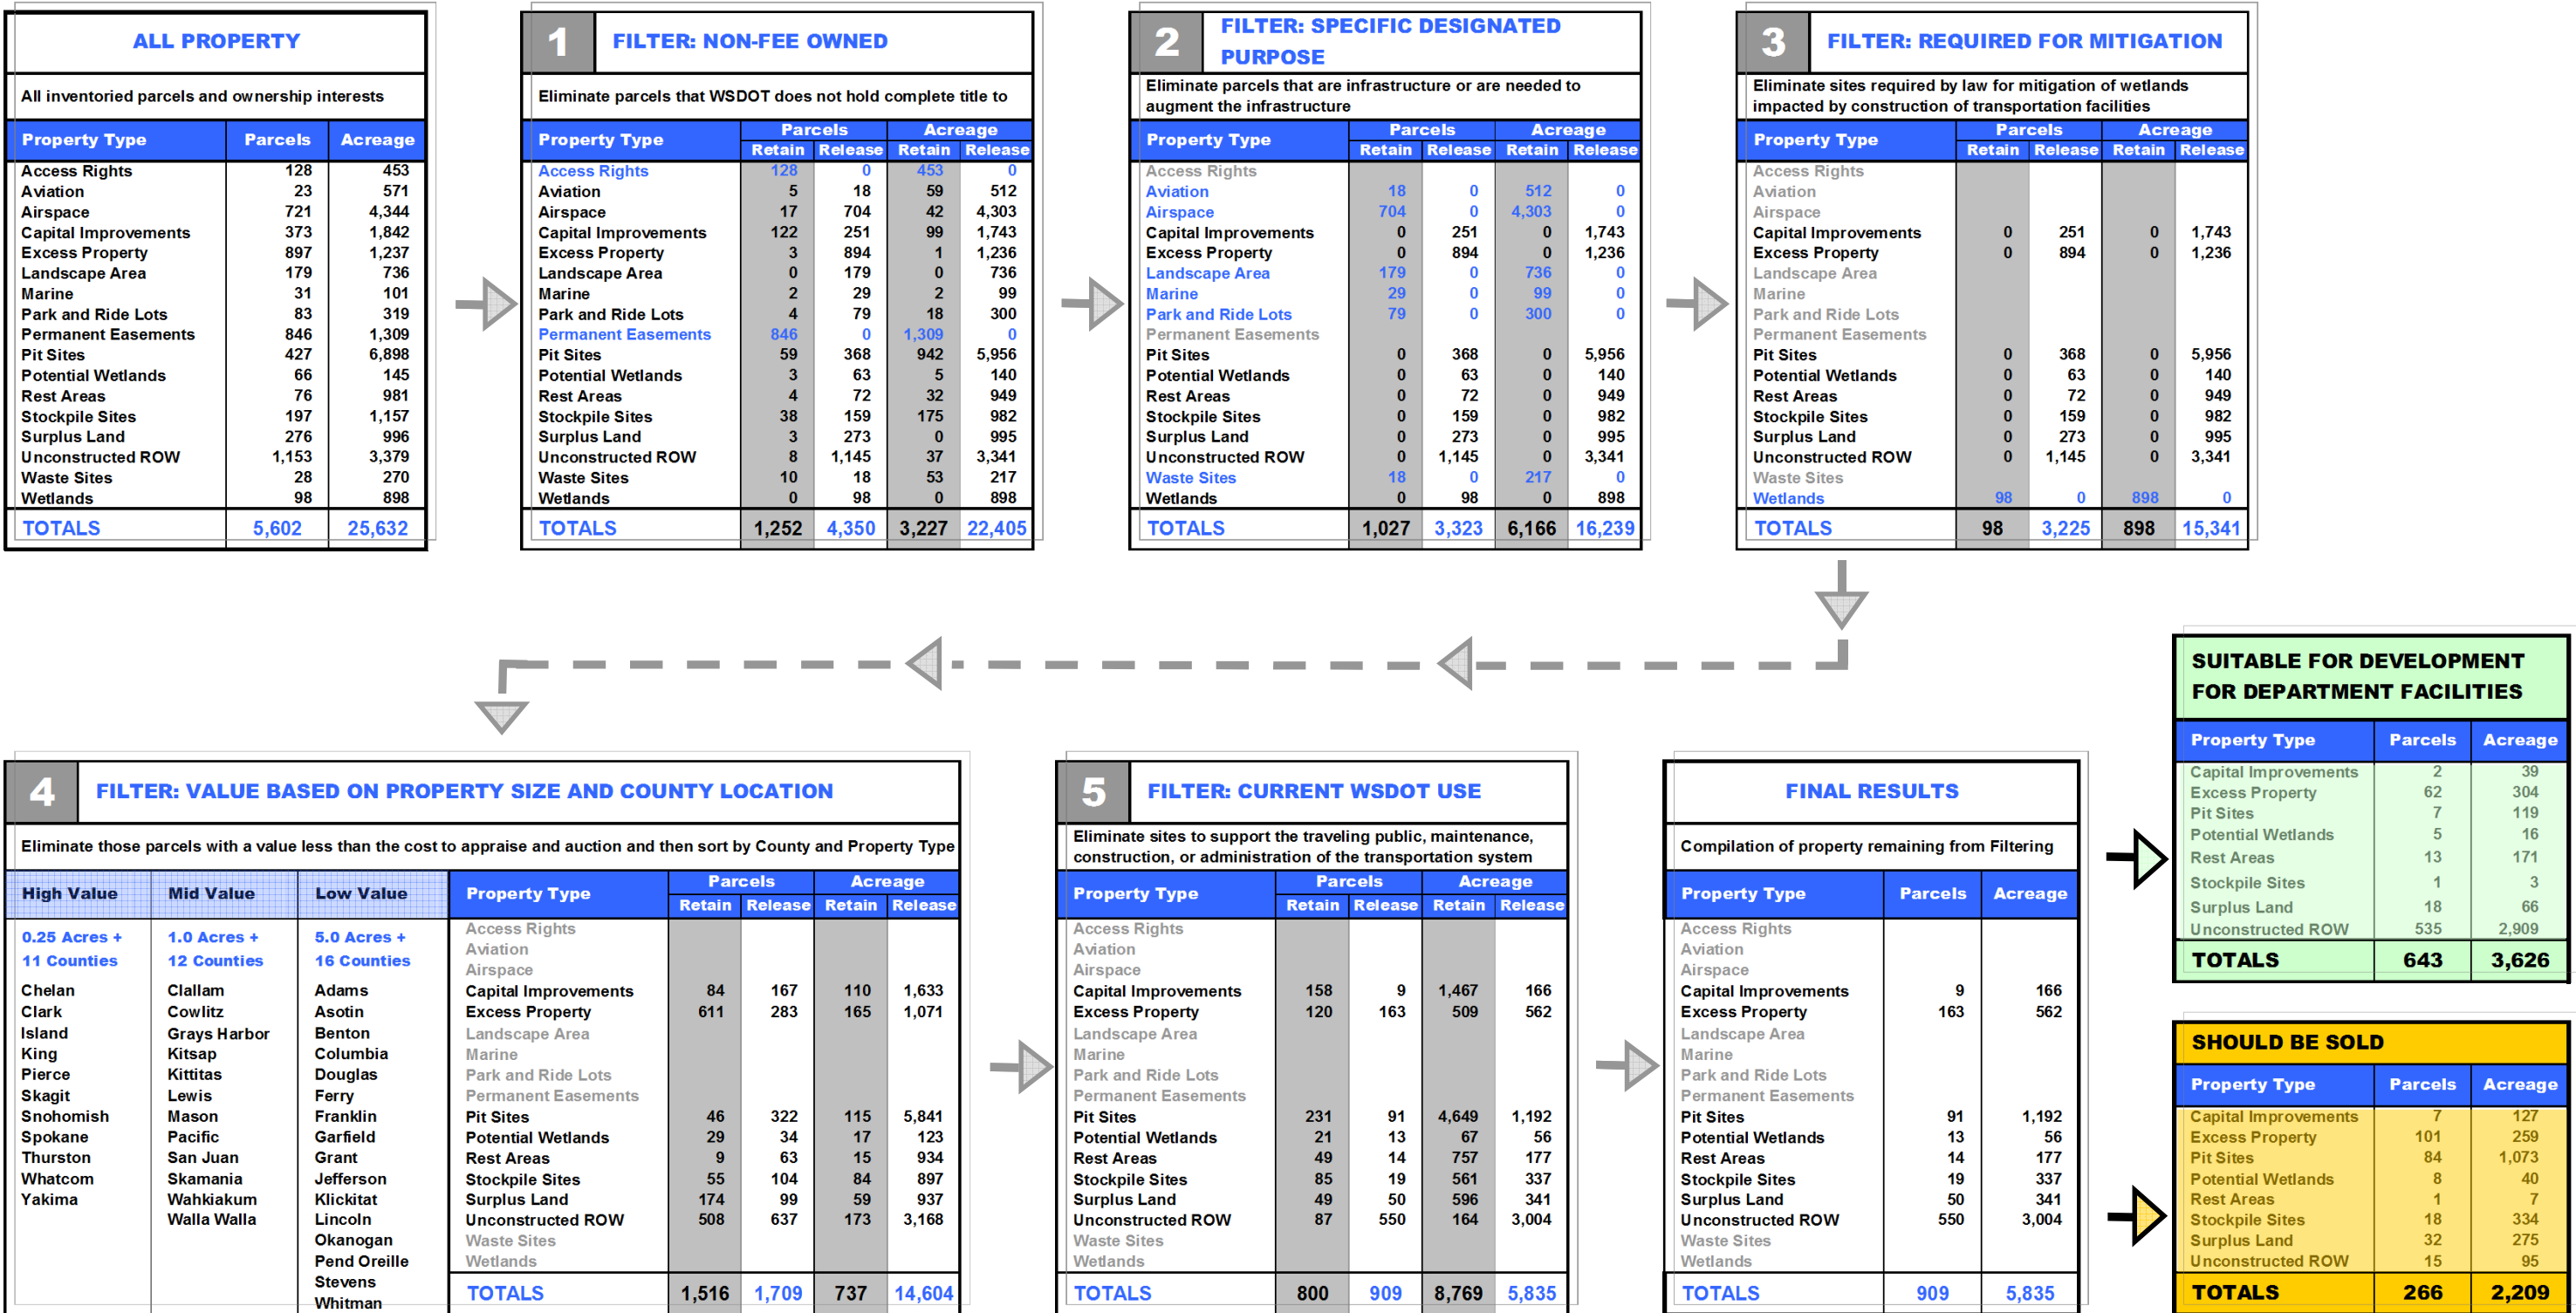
ALL PROPERTY

All inventoried parcels and ownership interests

| Property Type | Parcels | Acreage |
|---|---|---|
| Access Rights | 128 | 453 |
| Aviation | 23 | 571 |
| Airspace | 721 | 4,344 |
| Capital Improvements | 373 | 1,842 |
| Excess Property | 897 | 1,237 |
| Landscape Area | 179 | 736 |
| Marine | 31 | 101 |
| Park and Ride Lots | 83 | 319 |
| Permanent Easements | 846 | 1,309 |
| Pit Sites | 427 | 6,898 |
| Potential Wetlands | 66 | 145 |
| Rest Areas | 76 | 981 |
| Stockpile Sites | 197 | 1,157 |
| Surplus Land | 276 | 996 |
| Unconstructed ROW | 1,153 | 3,379 |
| Waste Sites | 28 | 270 |
| Wetlands | 98 | 898 |
| TOTALS | 5,602 | 25,632 |

1 FILTER: NON-FEE OWNED

Eliminate parcels that WSDOT does not hold complete title to

| Property Type | Parcels Retain | Parcels Release | Acreage Retain | Acreage Release |
|---|---|---|---|---|
| Access Rights | 128 | 0 | 453 | 0 |
| Aviation | 5 | 18 | 59 | 512 |
| Airspace | 17 | 704 | 42 | 4,303 |
| Capital Improvements | 122 | 251 | 99 | 1,743 |
| Excess Property | 3 | 894 | 1 | 1,236 |
| Landscape Area | 0 | 179 | 0 | 736 |
| Marine | 2 | 29 | 2 | 99 |
| Park and Ride Lots | 4 | 79 | 18 | 300 |
| Permanent Easements | 846 | 0 | 1,309 | 0 |
| Pit Sites | 59 | 368 | 942 | 5,956 |
| Potential Wetlands | 3 | 63 | 5 | 140 |
| Rest Areas | 4 | 72 | 32 | 949 |
| Stockpile Sites | 38 | 159 | 175 | 982 |
| Surplus Land | 3 | 273 | 0 | 995 |
| Unconstructed ROW | 8 | 1,145 | 37 | 3,341 |
| Waste Sites | 10 | 18 | 53 | 217 |
| Wetlands | 0 | 98 | 0 | 898 |
| TOTALS | 1,252 | 4,350 | 3,227 | 22,405 |

2 FILTER: SPECIFIC DESIGNATED PURPOSE

Eliminate parcels that are infrastructure or are needed to augment the infrastructure

| Property Type | Parcels Retain | Parcels Release | Acreage Retain | Acreage Release |
|---|---|---|---|---|
| Access Rights | | | | |
| Aviation | 18 | 0 | 512 | 0 |
| Airspace | 704 | 0 | 4,303 | 0 |
| Capital Improvements | 0 | 251 | 0 | 1,743 |
| Excess Property | 0 | 894 | 0 | 1,236 |
| Landscape Area | 179 | 0 | 736 | 0 |
| Marine | 29 | 0 | 99 | 0 |
| Park and Ride Lots | 79 | 0 | 300 | 0 |
| Permanent Easements | | | | |
| Pit Sites | 0 | 368 | 0 | 5,956 |
| Potential Wetlands | 0 | 63 | 0 | 140 |
| Rest Areas | 0 | 72 | 0 | 949 |
| Stockpile Sites | 0 | 159 | 0 | 982 |
| Surplus Land | 0 | 273 | 0 | 995 |
| Unconstructed ROW | 0 | 1,145 | 0 | 3,341 |
| Waste Sites | 18 | 0 | 217 | 0 |
| Wetlands | 0 | 98 | 0 | 898 |
| TOTALS | 1,027 | 3,323 | 6,166 | 16,239 |

3 FILTER: REQUIRED FOR MITIGATION

Eliminate sites required by law for mitigation of wetlands impacted by construction of transportation facilities

| Property Type | Parcels Retain | Parcels Release | Acreage Retain | Acreage Release |
|---|---|---|---|---|
| Access Rights | | | | |
| Aviation | | | | |
| Airspace | | | | |
| Capital Improvements | 0 | 251 | 0 | 1,743 |
| Excess Property | 0 | 894 | 0 | 1,236 |
| Landscape Area | | | | |
| Marine | | | | |
| Park and Ride Lots | | | | |
| Permanent Easements | | | | |
| Pit Sites | 0 | 368 | 0 | 5,956 |
| Potential Wetlands | 0 | 63 | 0 | 140 |
| Rest Areas | 0 | 72 | 0 | 949 |
| Stockpile Sites | 0 | 159 | 0 | 982 |
| Surplus Land | 0 | 273 | 0 | 995 |
| Unconstructed ROW | 0 | 1,145 | 0 | 3,341 |
| Waste Sites | | | | |
| Wetlands | 98 | 0 | 898 | 0 |
| TOTALS | 98 | 3,225 | 898 | 15,341 |

SUITABLE FOR DEVELOPMENT FOR DEPARTMENT FACILITIES

| Property Type | Parcels | Acreage |
|---|---|---|
| Capital Improvements | 2 | 39 |
| Excess Property | 62 | 304 |
| Pit Sites | 7 | 119 |
| Potential Wetlands | 5 | 16 |
| Rest Areas | 13 | 171 |
| Stockpile Sites | 1 | 3 |
| Surplus Land | 18 | 66 |
| Unconstructed ROW | 535 | 2,909 |
| TOTAL | 643 | 3,626 |

4 FILTER: VALUE BASED ON PROPERTY SIZE AND COUNTY LOCATION

Eliminate those parcels with a value less than the cost to appraise and auction and then sort by County and Property Type

| High Value | Mid Value | Low Value |
|---|---|---|
| 0.25 Acres + 11 Counties | 1.0 Acres + 12 Counties | 5.0 Acres + 16 Counties |
| Chelan | Clallam | Adams |
| Clark | Cowlitz | Asotin |
| Island | Grays Harbor | Benton |
| King | Kitsap | Columbia |
| Pierce | Kittitas | Douglas |
| Skagit | Lewis | Ferry |
| Snohomish | Mason | Franklin |
| Spokane | Pacific | Garfield |
| Thurston | San Juan | Grant |
| Whatcom | Skamania | Jefferson |
| Yakima | Wahkiakum | Klickitat |
| | Walla Walla | Lincoln |
| | | Okanogan |
| | | Pend Oreille |
| | | Stevens |
| | | Whitman |

| Property Type | Parcels Retain | Parcels Release | Acreage Retain | Acreage Release |
|---|---|---|---|---|
| Access Rights | | | | |
| Aviation | | | | |
| Airspace | | | | |
| Capital Improvements | 84 | 167 | 110 | 1,633 |
| Excess Property | 611 | 283 | 165 | 1,071 |
| Landscape Area | | | | |
| Marine | | | | |
| Park and Ride Lots | | | | |
| Permanent Easements | | | | |
| Pit Sites | 46 | 322 | 115 | 5,841 |
| Potential Wetlands | 29 | 34 | 17 | 123 |
| Rest Areas | 9 | 63 | 15 | 934 |
| Stockpile Sites | 55 | 104 | 84 | 897 |
| Surplus Land | 174 | 99 | 59 | 937 |
| Unconstructed ROW | 508 | 637 | 173 | 3,168 |
| Waste Sites | | | | |
| Wetlands | | | | |
| TOTALS | 1,516 | 1,709 | 737 | 14,604 |

5 FILTER: CURRENT WSDOT USE

Eliminate sites to support the traveling public, maintenance, construction, or administration of the transportation system

| Property Type | Parcels Retain | Parcels Release | Acreage Retain | Acreage Release |
|---|---|---|---|---|
| Access Rights | | | | |
| Aviation | | | | |
| Airspace | | | | |
| Capital Improvements | 158 | 9 | 1,467 | 166 |
| Excess Property | 120 | 163 | 509 | 562 |
| Landscape Area | | | | |
| Marine | | | | |
| Park and Ride Lots | | | | |
| Permanent Easements | | | | |
| Pit Sites | 231 | 91 | 4,649 | 1,192 |
| Potential Wetlands | 21 | 13 | 67 | 56 |
| Rest Areas | 49 | 14 | 757 | 177 |
| Stockpile Sites | 85 | 19 | 561 | 337 |
| Surplus Land | 49 | 50 | 596 | 341 |
| Unconstructed ROW | 87 | 550 | 164 | 3,004 |
| Waste Sites | | | | |
| Wetlands | | | | |
| TOTALS | 800 | 909 | 8,769 | 5,835 |

FINAL RESULTS

Compilation of property remaining from Filtering

| Property Type | Parcels | Acreage |
|---|---|---|
| Access Rights | | |
| Aviation | | |
| Airspace | | |
| Capital Improvements | 9 | 166 |
| Excess Property | 163 | 562 |
| Landscape Area | | |
| Marine | | |
| Park and Ride Lots | | |
| Permanent Easements | | |
| Pit Sites | 91 | 1,192 |
| Potential Wetlands | 13 | 56 |
| Rest Areas | 14 | 177 |
| Stockpile Sites | 19 | 337 |
| Surplus Land | 50 | 341 |
| Unconstructed ROW | 550 | 3,004 |
| Waste Sites | | |
| Wetlands | | |
| TOTALS | 909 | 5,835 |

SHOULD BE SOLD

| Property Type | Parcels | Acreage |
|---|---|---|
| Capital Improvements | 7 | 127 |
| Excess Property | 101 | 259 |
| Pit Sites | 84 | 1,073 |
| Potential Wetlands | 8 | 40 |
| Rest Areas | 1 | 7 |
| Stockpile Sites | 18 | 334 |
| Surplus Land | 32 | 275 |
| Unconstructed ROW | 15 | 95 |
| TOTAL | 266 | 2,209 |